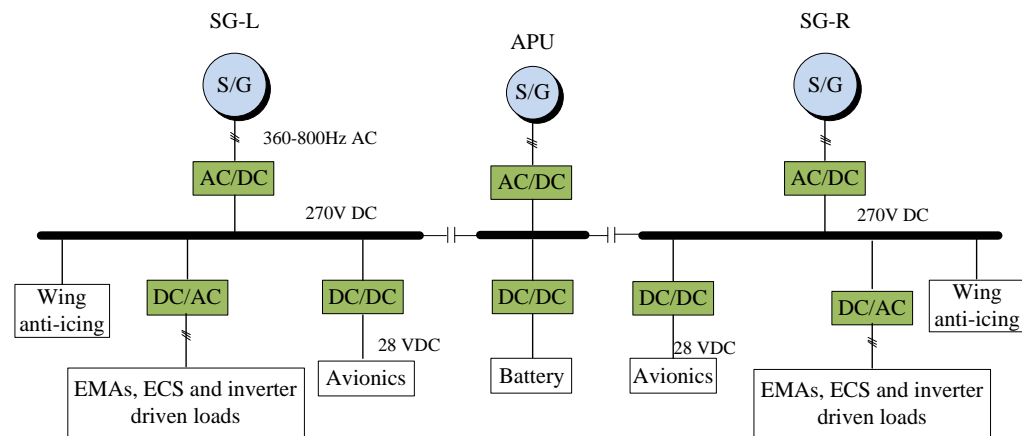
SG-L

S/G

360-800Hz AC

AC/DC

270V DC

APU

S/G

AC/DC

SG-R

S/G

AC/DC

270V DC

Wing anti-icing

DC/AC

DC/DC

28 VDC

DC/DC

DC/DC

28 VDC

DC/AC

Wing anti-icing

EMAs, ECS and inverter driven loads

Avionics

Battery

Avionics

EMAs, ECS and inverter driven loads